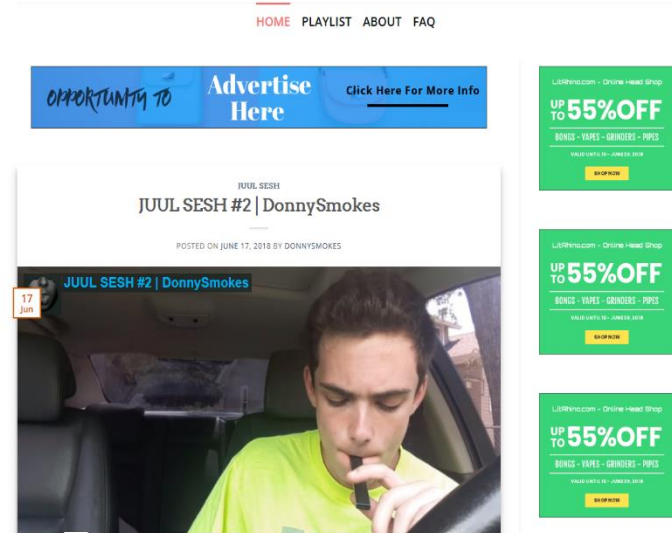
HOME PLAYLIST ABOUT FAQ

OPPORTUNITY TO Advertise Here Click Here For More Info

JUUL SESH

JUUL SESH #2 | DonnySmokes

POSTED ON JUNE 17, 2018 BY DONNYSMOKES

17 Jun

JUUL SESH #2 | DonnySmokes

LitRhino.com - Online Head Shop
UP TO 55%OFF
BONGS - VAPES - GRINDERS - PIPES
VALID UNTIL 10 - JUNE 29, 2018
SHOP NOW

LitRhino.com - Online Head Shop
UP TO 55%OFF
BONGS - VAPES - GRINDERS - PIPES
VALID UNTIL 10 - JUNE 29, 2018
SHOP NOW

LitRhino.com - Online Head Shop
UP TO 55%OFF
BONGS - VAPES - GRINDERS - PIPES
VALID UNTIL 10 - JUNE 29, 2018
SHOP NOW